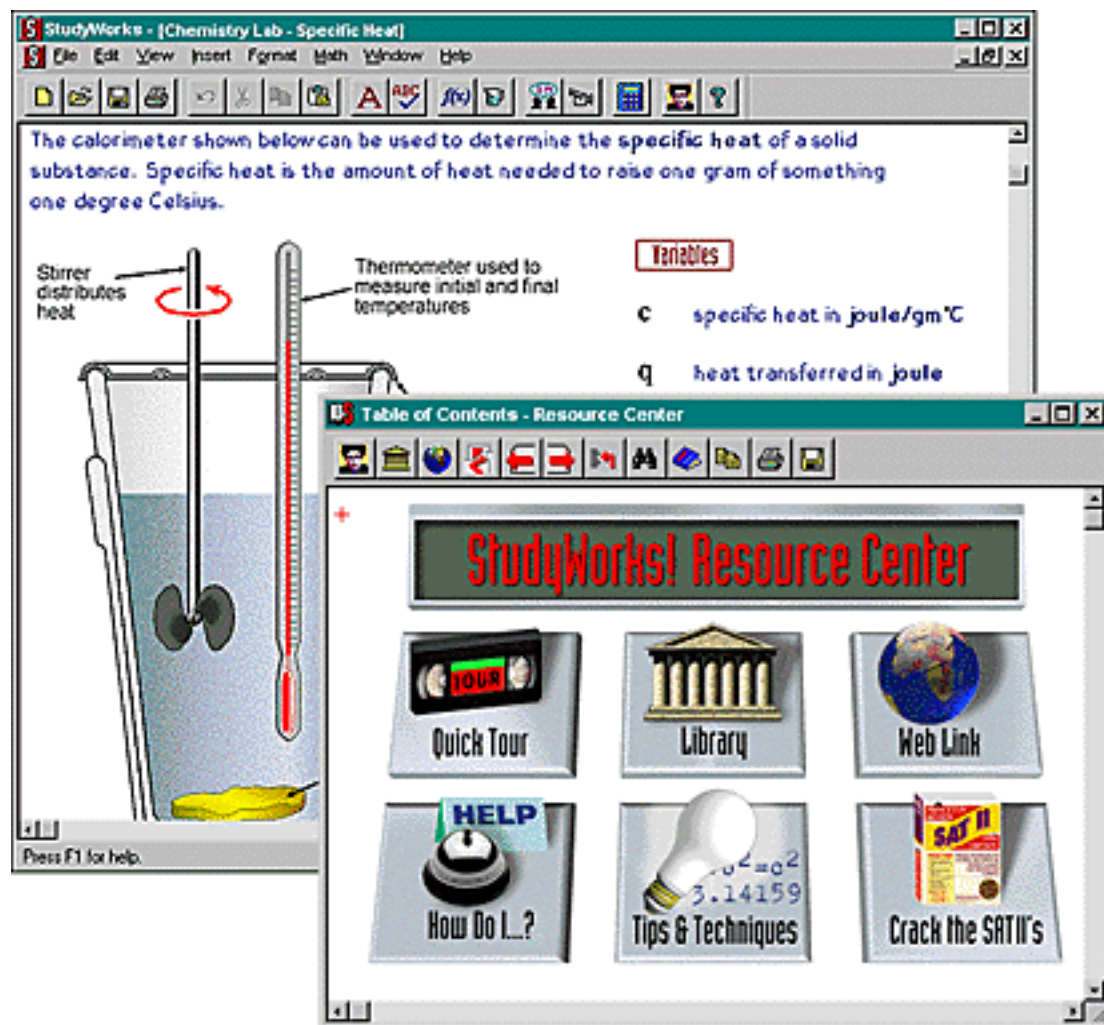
StudyWorks - [Chemistry Lab - Specific Heat]

File Edit View Insert Format Math Window Help

The calorimeter shown below can be used to determine the specific heat of a solid substance. Specific heat is the amount of heat needed to raise one gram of something one degree Celsius.

Stirrer distributes heat

Thermometer used to measure initial and final temperatures

Variables

c specific heat in joule/gm°C

q heat transferred in joule

Press F1 for help.

Table of Contents - Resource Center

StudyWorks! Resource Center

TOUR

Quick Tour

Library

Web Link

HELP

How Do I...?

$^2=c^2$
3.14159

Tips & Techniques

SAT II

Crack the SAT II's